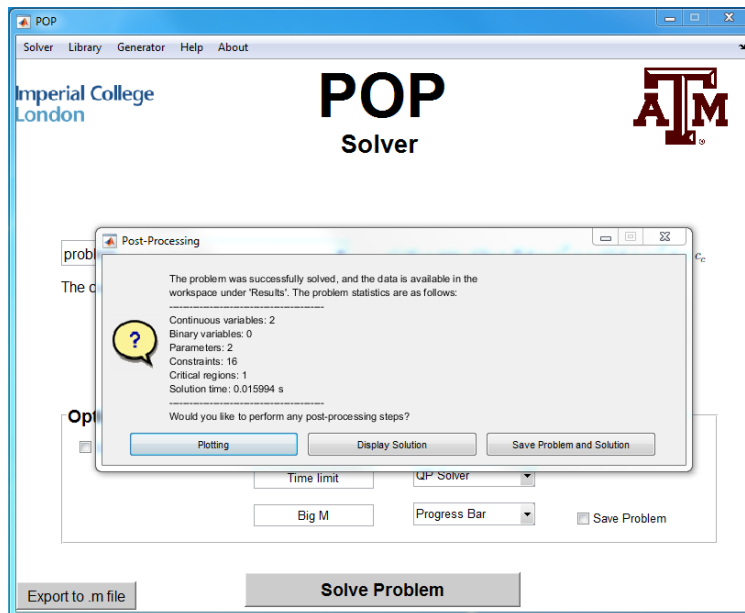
POP

Solver Library Generator Help About

Imperial College London

POP

Solver

ĀM

probl

The c

Opt

Post-Processing

The problem was successfully solved, and the data is available in the workspace under 'Results'. The problem statistics are as follows:

-----------------------------------------------

Continuous variables: 2

Binary variables: 0

Parameters: 2

Constraints: 16

Critical regions: 1

Solution time: 0.015994 s

-----------------------------------------------

Would you like to perform any post-processing steps?

Plotting

Display Solution

Save Problem and Solution

Time limit

QP Solver

Big M

Progress Bar

Save Problem

Export to .m file

Solve Problem